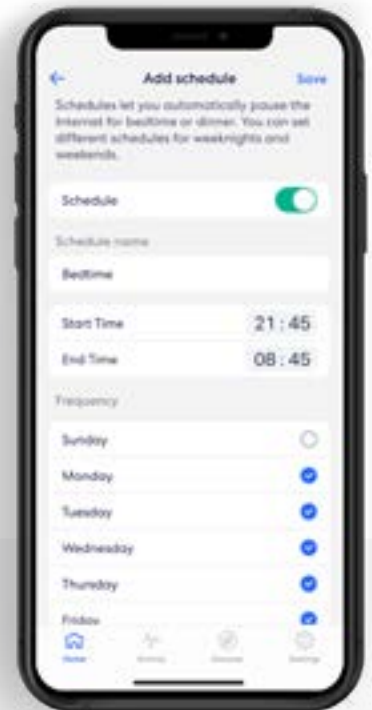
Add schedule

Save

Schedules let you automatically pause the Internet for bedtime or dinner. You can set different schedules for weeknights and weekends.

Schedule

Schedule name

Bedtime

Start Time 21 : 45

End Time 08 : 45

Frequency

Sunday

Monday

Tuesday

Wednesday

Thursday

Friday

Home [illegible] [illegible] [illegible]